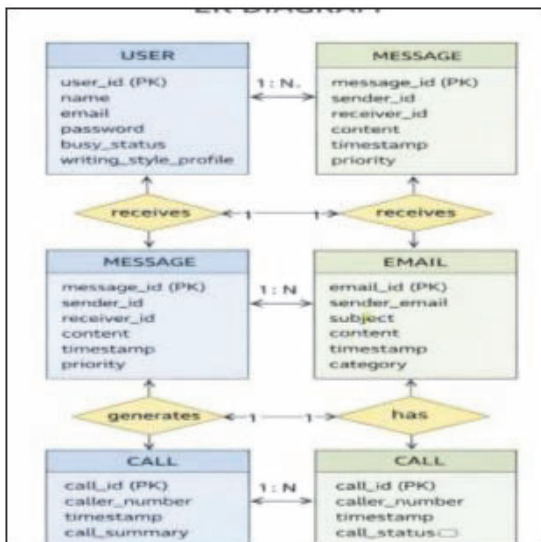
ER DIAGRAM

USER
user_id (PK)
name
email
password
busy_status
writing_style_profile

1: N.

MESSAGE
message_id (PK)
sender_id
receiver_id
content
timestamp
priority

receives
1
1
receives

MESSAGE
message_id (PK)
sender_id
receiver_id
content
timestamp
priority

1: N

EMAIL
email_id (PK)
sender_email
subject
content
timestamp
category

generates
1
1
has

CALL
call_id (PK)
caller_number
timestamp
call_summary

1: N

CALL
call_id (PK)
caller_number
timestamp
call_status